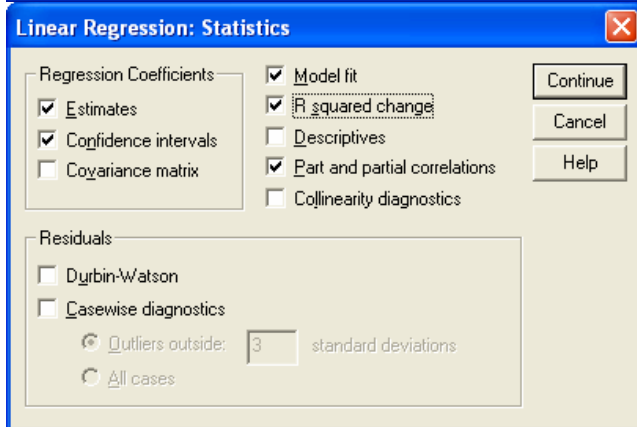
Linear Regression: Statistics

Regression Coefficients
Estimates
Confidence intervals
Covariance matrix

Model fit
R squared change
Descriptives
Part and partial correlations
Collinearity diagnostics

Continue
Cancel
Help

Residuals
Durbin-Watson
Casewise diagnostics
Outliers outside: 3 standard deviations
All cases